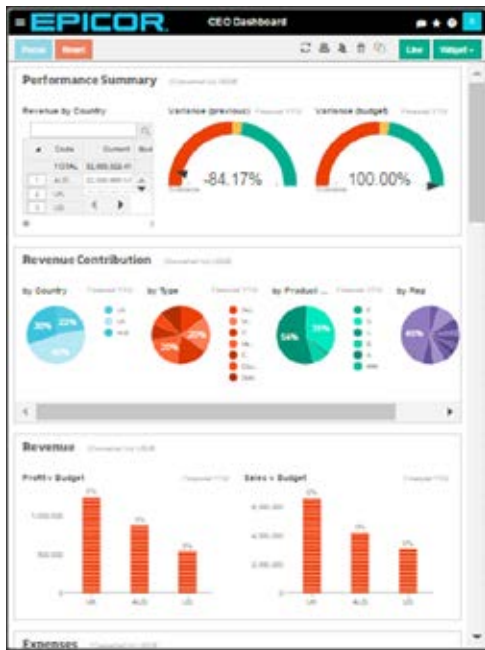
EPICOR CEO Dashboard

Revenue Contribution

Performance Summary

Revenue by Country

Code Current

TOTAL

AUS

UK

US

Variance (previous)

-84.17%

Variance (budget)

100.00%

by Country

by Type

by Product ...

by Rep

Revenue

Profit v Budget

1,000,000

500,000

UK AUS US

Sales v Budget

6,000,000

4,000,000

2,000,000

UK AUS US

Expenses